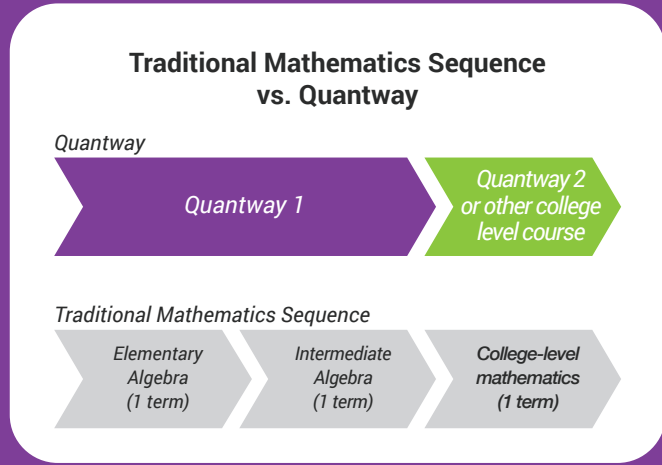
Traditional Mathematics Sequence
vs. Quantway

Quantway

Quantway 1

Quantway 2 or other college level course

Traditional Mathematics Sequence

Elementary Algebra (1 term)

Intermediate Algebra (1 term)

College-level mathematics (1 term)